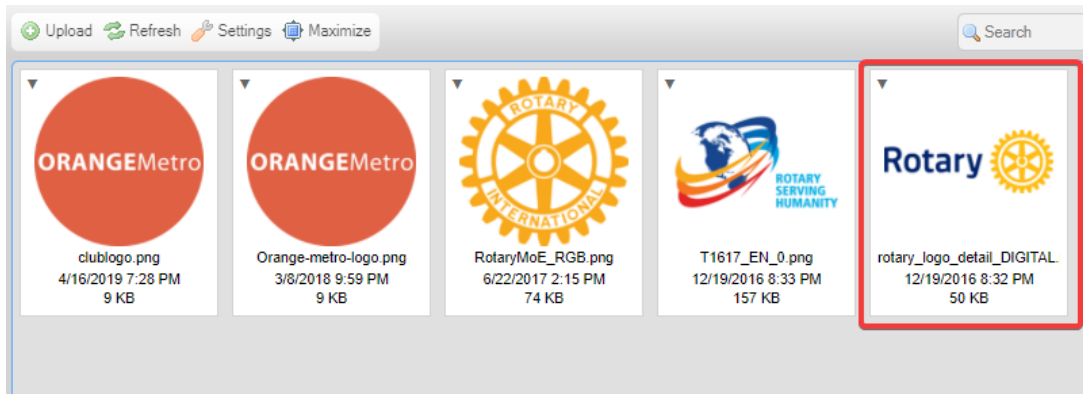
Upload Refresh Settings Maximize

Search

ORANGEMetro

clublogo.png
4/16/2019 7:28 PM
9 KB

ORANGEMetro

Orange-metro-logo.png
3/8/2018 9:59 PM
9 KB

ROTARY INTERNATIONAL

RotaryMoE_RGB.png
6/22/2017 2:15 PM
74 KB

ROTARY SERVING HUMANITY

T1617_EN_0.png
12/19/2016 8:33 PM
157 KB

Rotary

rotary_logo_detail_DIGITAL.
12/19/2016 8:32 PM
50 KB